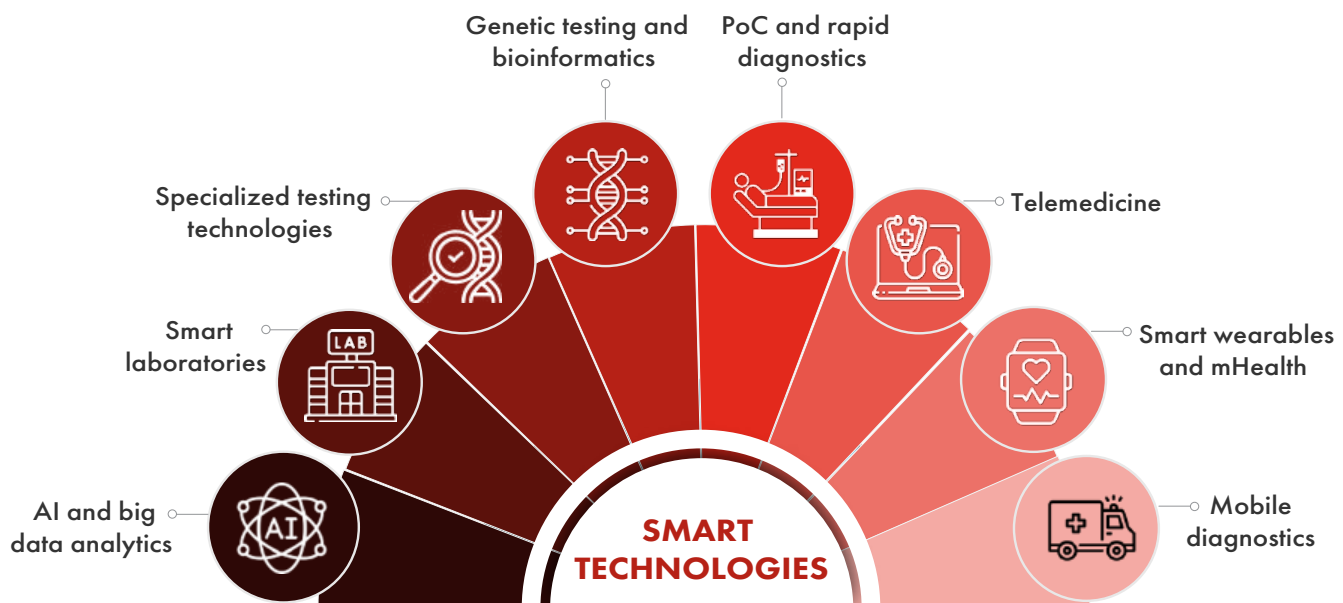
Genetic testing and bioinformatics

PoC and rapid diagnostics

Specialized testing technologies

Telemedicine

Smart laboratories

LAB

Smart wearables and mHealth

AI and big data analytics

AI

Mobile diagnostics

SMART TECHNOLOGIES